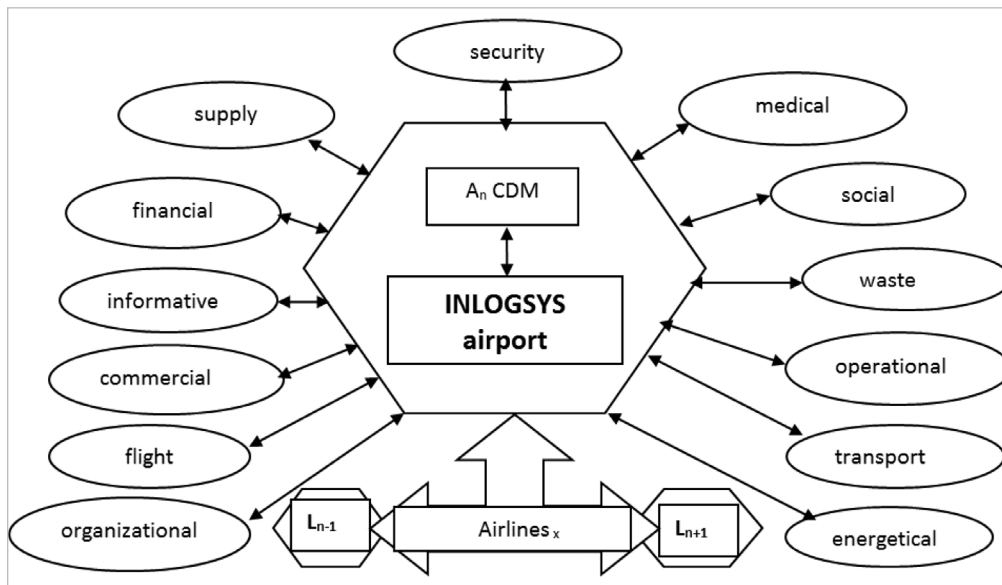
security

supply

medical

$A_n$ CDM

social

financial

waste

informative

INLOGSYS airport

operational

commercial

flight

transport

organizational

$L_{n-1}$

Airlines $_x$

$L_{n+1}$

energetical